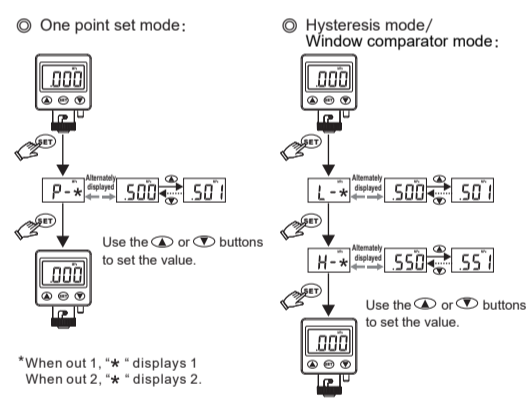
◎ One point set mode:

.000

SET

P-* Alternately displayed .500 .501

SET

.000

Use the ▲ or ▼ buttons to set the value.

*When out 1, "*" displays 1
When out 2, "*" displays 2.

◎ Hysteresis mode/ Window comparator mode:

.000

SET

L-* Alternately displayed .500 .501

SET

H-* Alternately displayed .550 .551

SET

Use the ▲ or ▼ buttons to set the value.

.000